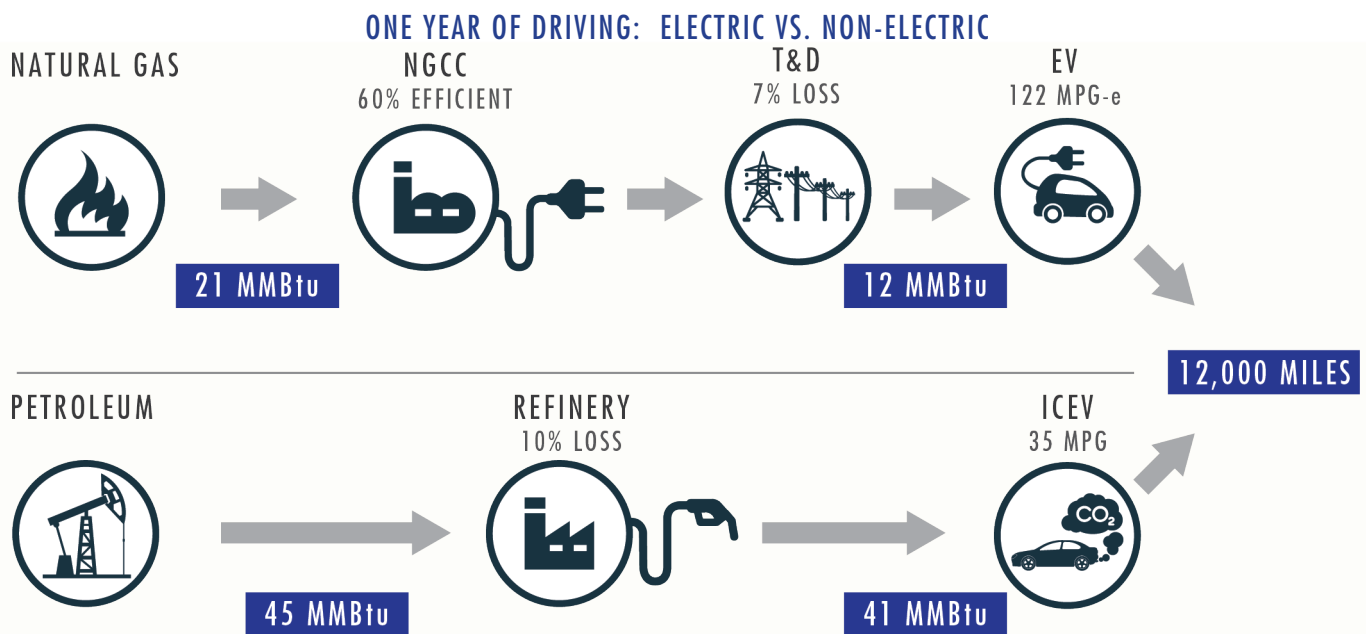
ONE YEAR OF DRIVING: ELECTRIC VS. NON-ELECTRIC

NATURAL GAS

NGCC
60% EFFICIENT

T&D
7% LOSS

EV
122 MPG-e

21 MMBtu

12 MMBtu

12,000 MILES

PETROLEUM

REFINERY
10% LOSS

ICEV
35 MPG

$CO_2$

45 MMBtu

41 MMBtu